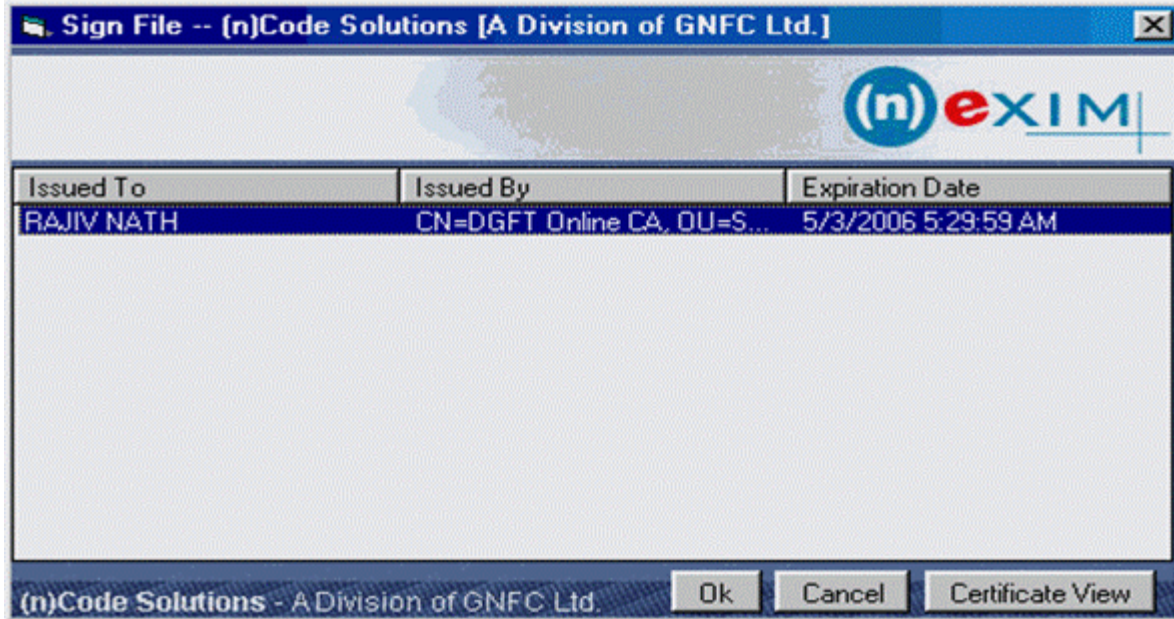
Sign File -- (n)Code Solutions [A Division of GNFC Ltd.]

(n)eXIM

| Issued To | Issued By | Expiration Date |
|---|---|---|
| RAJIV NATH | CN=DGFT Online CA, OU=S... | 5/3/2006 5:29:59 AM |

(n)Code Solutions - A Division of GNFC Ltd.

Ok Cancel Certificate View